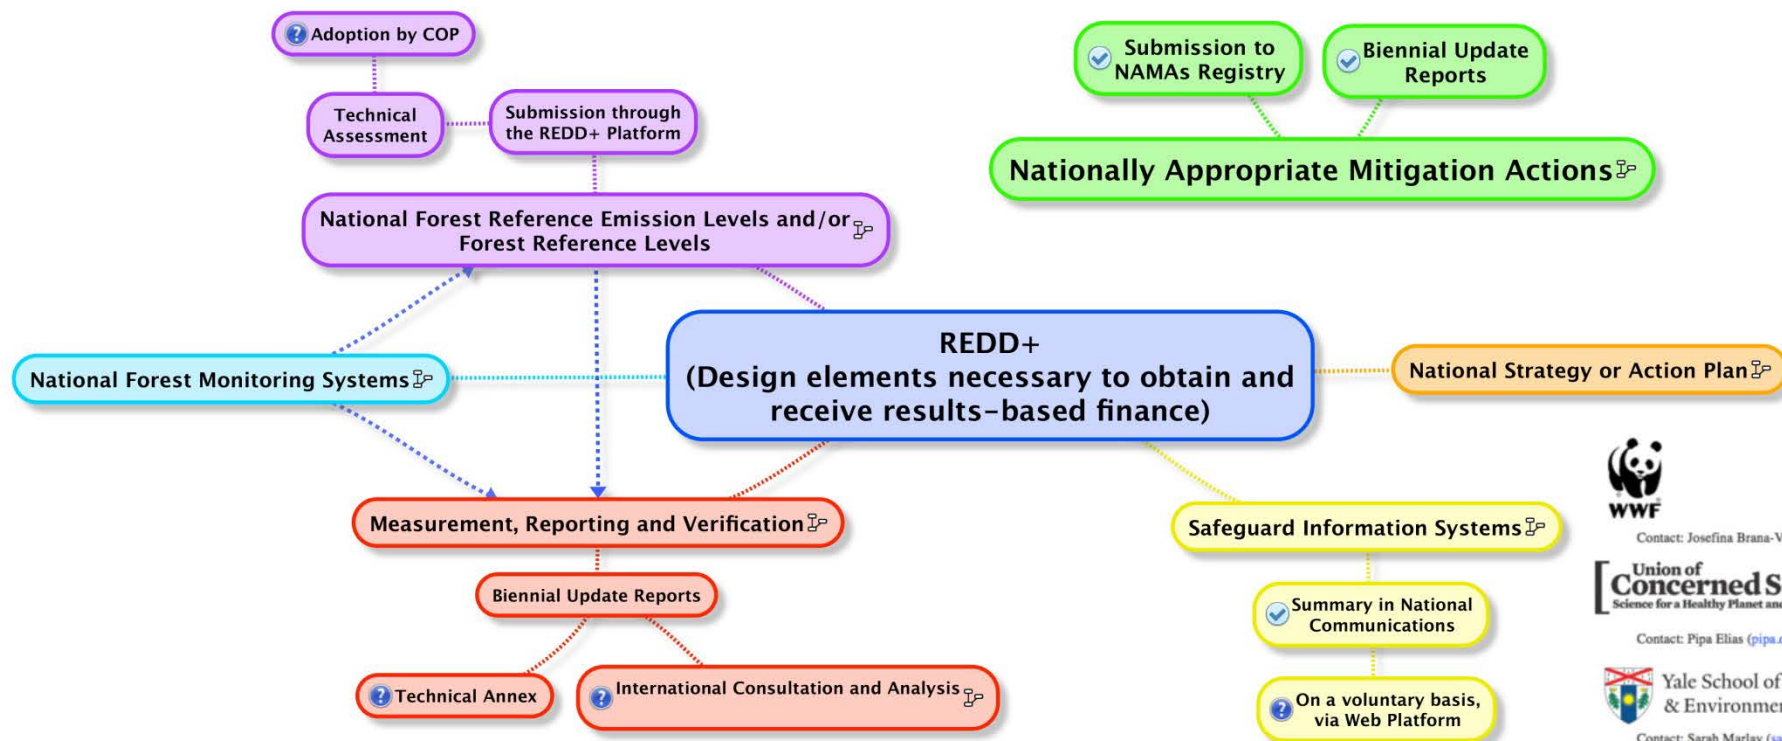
Adoption by COP

Technical Assessment

Submission through the REDD+ Platform

National Forest Reference Emission Levels and/or Forest Reference Levels

Submission to NAMAs Registry

Biennial Update Reports

Nationally Appropriate Mitigation Actions

National Forest Monitoring Systems

REDD+
(Design elements necessary to obtain and receive results-based finance)

National Strategy or Action Plan

Measurement, Reporting and Verification

Biennial Update Reports

Technical Annex

International Consultation and Analysis

Safeguard Information Systems

Summary in National Communications

On a voluntary basis, via Web Platform

WWF

Contact: Josefina Brana-V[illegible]

Union of Concerned S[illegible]
Science for a Healthy Planet an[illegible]

Contact: Pipa Elias (pipa.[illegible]

Yale School of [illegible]
& Environme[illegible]

Contact: Sarah Marlay ([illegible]